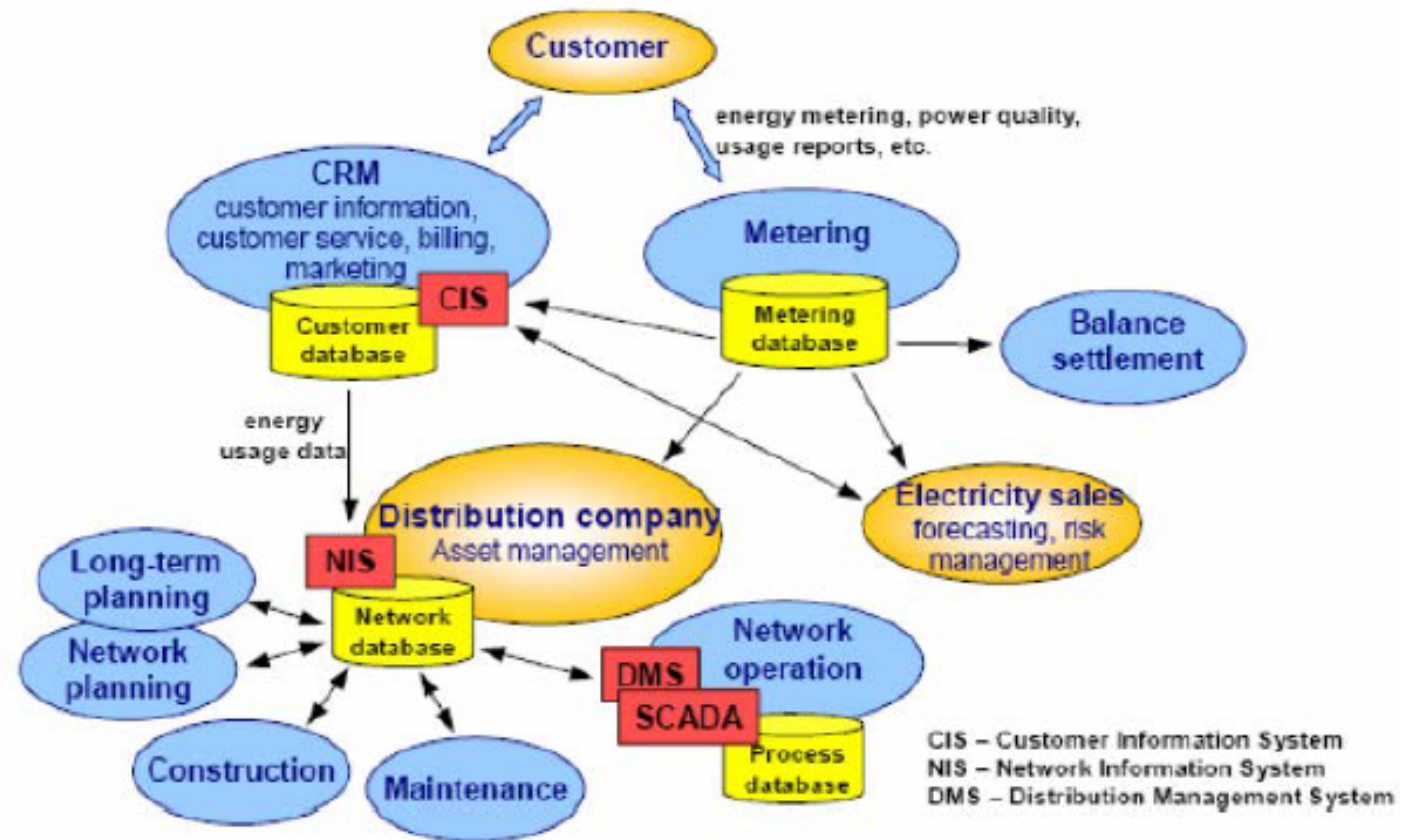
Customer

energy metering, power quality, usage reports, etc.

CRM
customer information, customer service, billing, marketing

CIS

Customer database

Metering

Metering database

Balance settlement

energy usage data

Distribution company
Asset management

Electricity sales
forecasting, risk management

NIS

Long-term planning

Network planning

Network database

Network operation

DMS

SCADA

Process database

Construction

Maintenance

CIS – Customer Information System
NIS – Network Information System
DMS – Distribution Management System